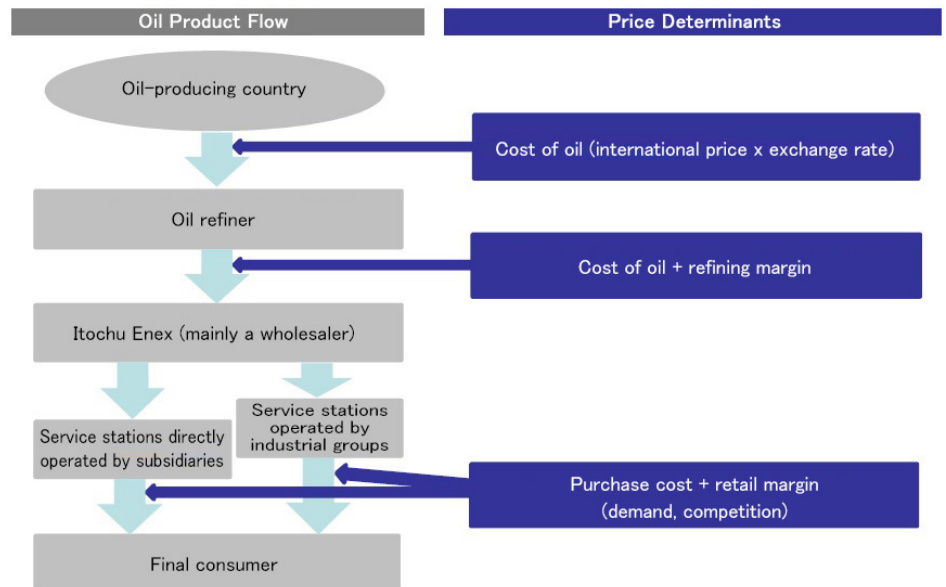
Oil Product Flow

Price Determinants

Oil-producing country

Cost of oil (international price x exchange rate)

Oil refiner

Cost of oil + refining margin

Itochu Enex (mainly a wholesaler)

Service stations directly operated by subsidiaries

Service stations operated by industrial groups

Purchase cost + retail margin (demand, competition)

Final consumer